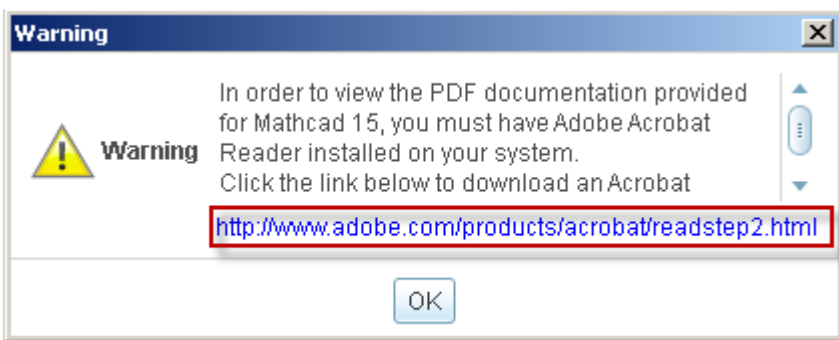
Warning

Warning

In order to view the PDF documentation provided for Mathcad 15, you must have Adobe Acrobat Reader installed on your system.
Click the link below to download an Acrobat

http://www.adobe.com/products/acrobat/readstep2.html

OK